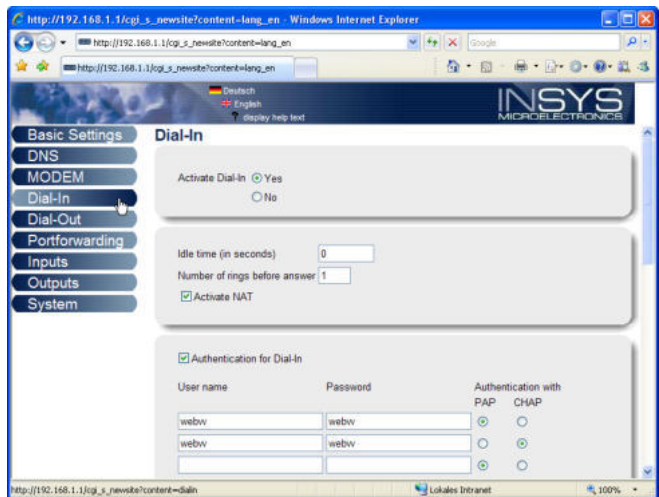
http://192.168.1.1/cgi_s_newsite?content=lang_en - Windows Internet Explorer

http://192.168.1.1/cgi_s_newsite?content=lang_en

Google

http://192.168.1.1/cgi_s_newsite?content=lang_en

Deutsch
English
display help text

INSYS
MICROELECTRONICS

Basic Settings
DNS
MODEM
Dial-In
Dial-Out
Portforwarding
Inputs
Outputs
System

Dial-In

Activate Dial-In Yes
No

Idle time (in seconds) 0
Number of rings before answer 1
Activate NAT

Authentication for Dial-In

| User name | Password | Authentication with PAP | CHAP |
|---|---|---|---|
| webw | webw | | |
| webw | webw | | |
| | | | |

http://192.168.1.1/cgi_s_newsite?content=dialin

Lokales Intranet

100%